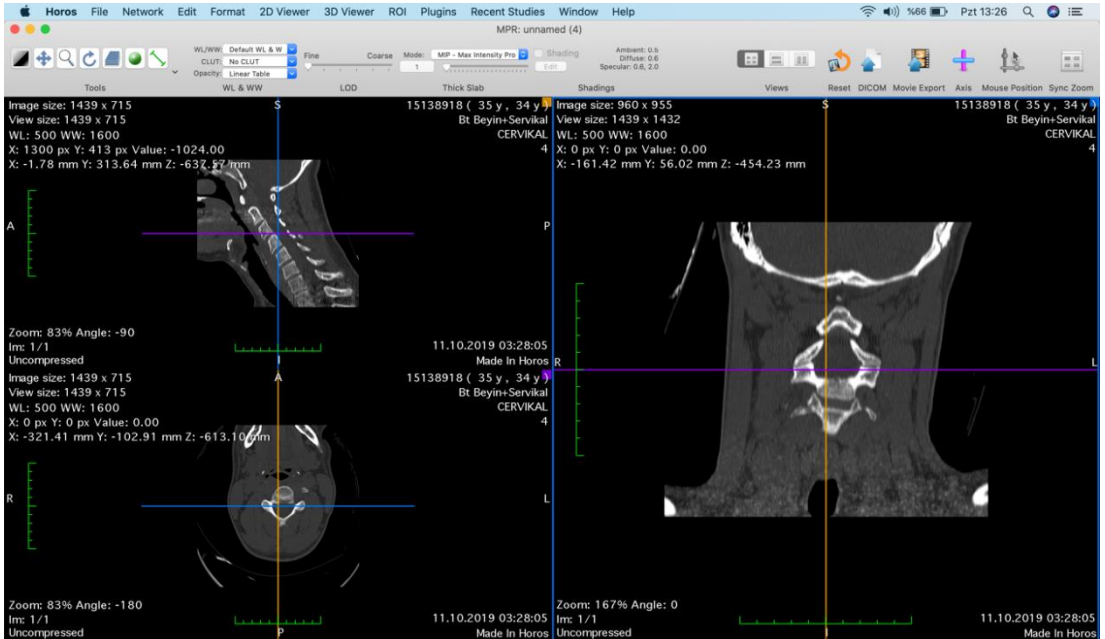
Horos File Network Edit Format 2D Viewer 3D Viewer ROI Plugins Recent Studies Window Help

%66 Pzt 13:26

MPR: unnamed (4)

WL/WW: Default WL & W
CLUT: No CLUT
Opacity: Linear Table
Fine Coarse
Mode: MIP - Max Intensity Pro
1
Shading
Edit
Ambient: 0.6
Diffuse: 0.6
Specular: 0.8, 2.0

Tools WL & WW LOD Thick Slab Shadings Views Reset DICOM Movie Export Axis Mouse Position Sync Zoom

Image size: 1439 x 715
View size: 1439 x 715
WL: 500 WW: 1600
X: 1300 px Y: 413 px Value: -1024.00
X: -1.78 mm Y: 313.64 mm Z: -637.57 mm

S

15138918 ( 35 y , 34 y )
Bt Beyin+Servikal
CERVIKAL
4

A

P

Zoom: 83% Angle: -90
Im: 1/1
Uncompressed

I

11.10.2019 03:28:05
Made In Horos

Image size: 960 x 955
View size: 1439 x 1432
WL: 500 WW: 1600
X: 0 px Y: 0 px Value: 0.00
X: -161.42 mm Y: 56.02 mm Z: -454.23 mm

S

15138918 ( 35 y , 34 y )
Bt Beyin+Servikal
CERVIKAL
4

R

L

Image size: 1439 x 715
View size: 1439 x 715
WL: 500 WW: 1600
X: 0 px Y: 0 px Value: 0.00
X: -321.41 mm Y: -102.91 mm Z: -613.10 mm

A

15138918 ( 35 y , 34 y )
Bt Beyin+Servikal
CERVIKAL
4

R

L

Zoom: 83% Angle: -180
Im: 1/1
Uncompressed

P

11.10.2019 03:28:05
Made In Horos

Zoom: 167% Angle: 0
Im: 1/1
Uncompressed

I

11.10.2019 03:28:05
Made In Horos